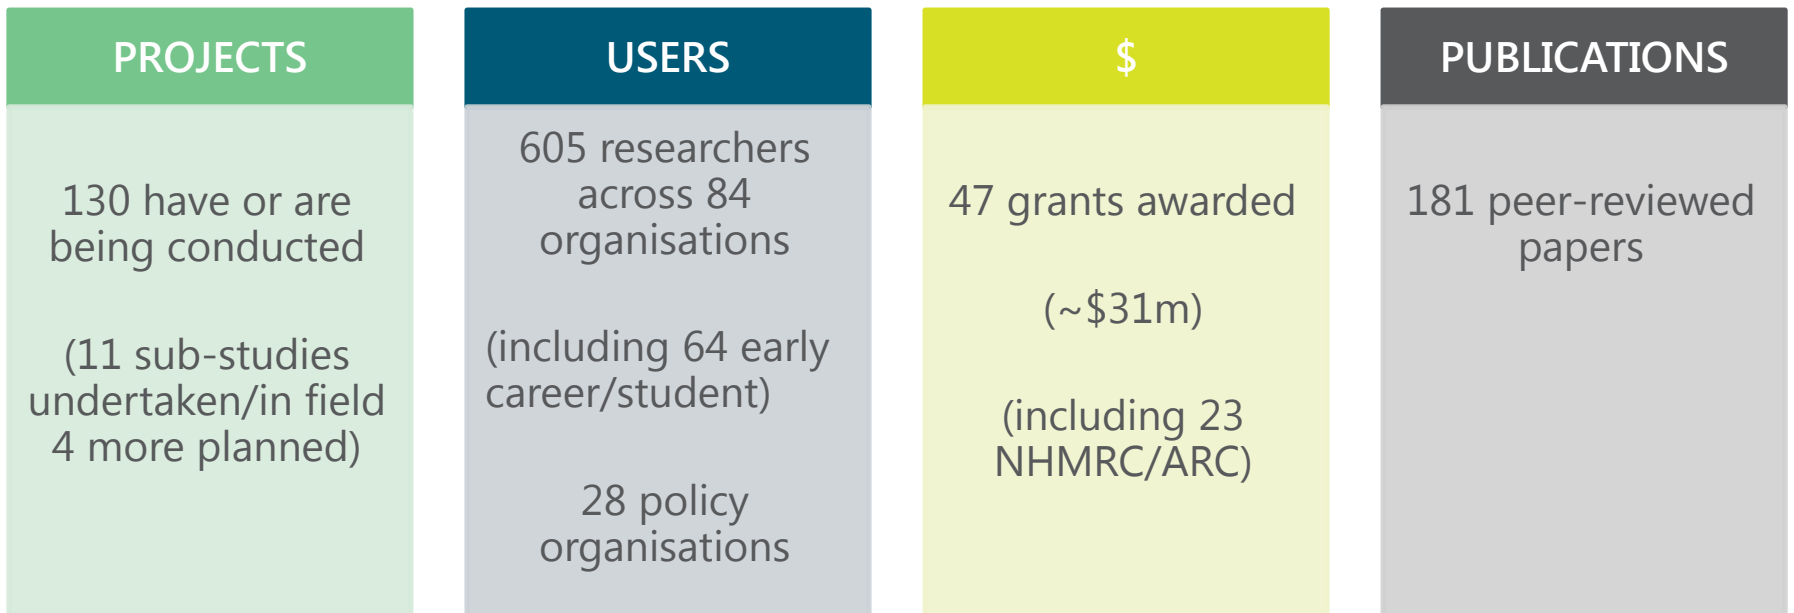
PROJECTS

130 have or are being conducted

(11 sub-studies undertaken/in field 4 more planned)

USERS

605 researchers across 84 organisations

(including 64 early career/student)

28 policy organisations

$

47 grants awarded

(~$31m)

(including 23 NHMRC/ARC)

PUBLICATIONS

181 peer-reviewed papers